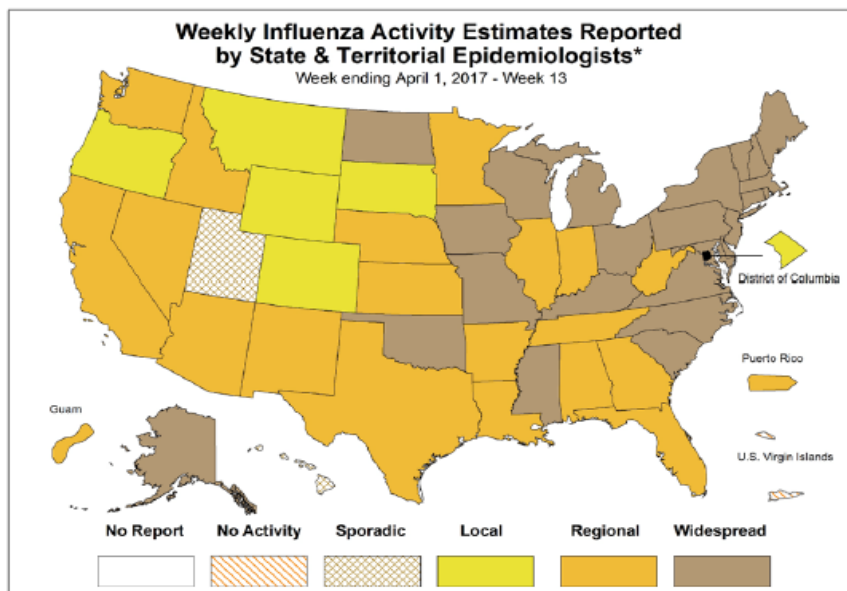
Weekly Influenza Activity Estimates Reported by State & Territorial Epidemiologists*

Week ending April 1, 2017 - Week 13

District of Columbia

Puerto Rico

Guam

U.S. Virgin Islands

No Report

No Activity

Sporadic

Local

Regional

Widespread